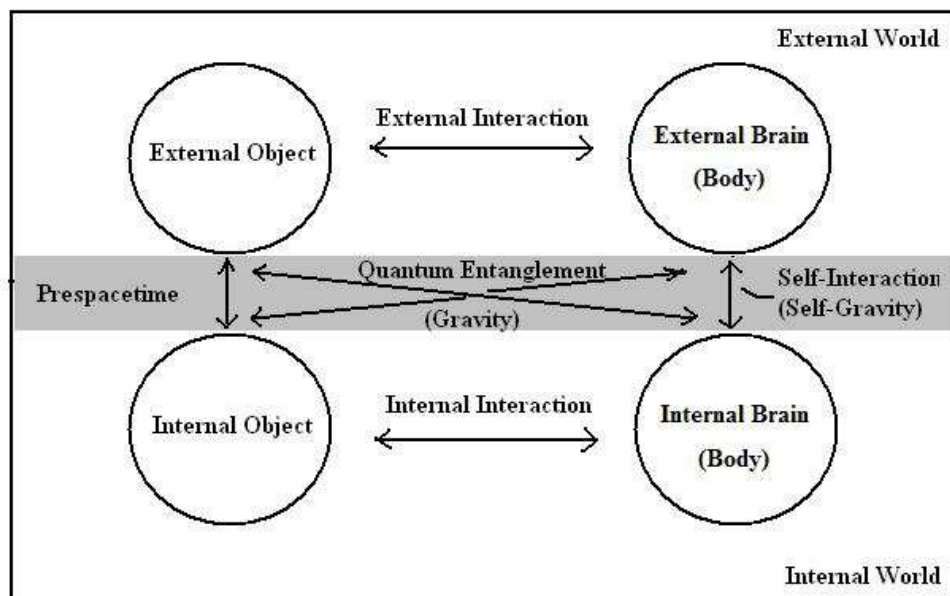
External World

External Object

External Interaction

External Brain
(Body)

Prespacetime

Quantum Entanglement

(Gravity)

Self-Interaction
(Self-Gravity)

Internal Object

Internal Interaction

Internal Brain
(Body)

Internal World